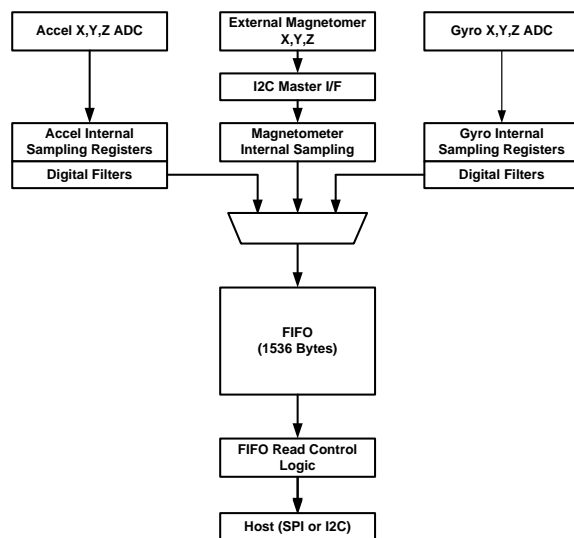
Accel X,Y,Z ADC

External Magnetomer X,Y,Z

Gyro X,Y,Z ADC

I2C Master I/F

Accel Internal Sampling Registers

Digital Filters

Magnetometer Internal Sampling

Gyro Internal Sampling Registers

Digital Filters

FIFO (1536 Bytes)

FIFO Read Control Logic

Host (SPI or I2C)